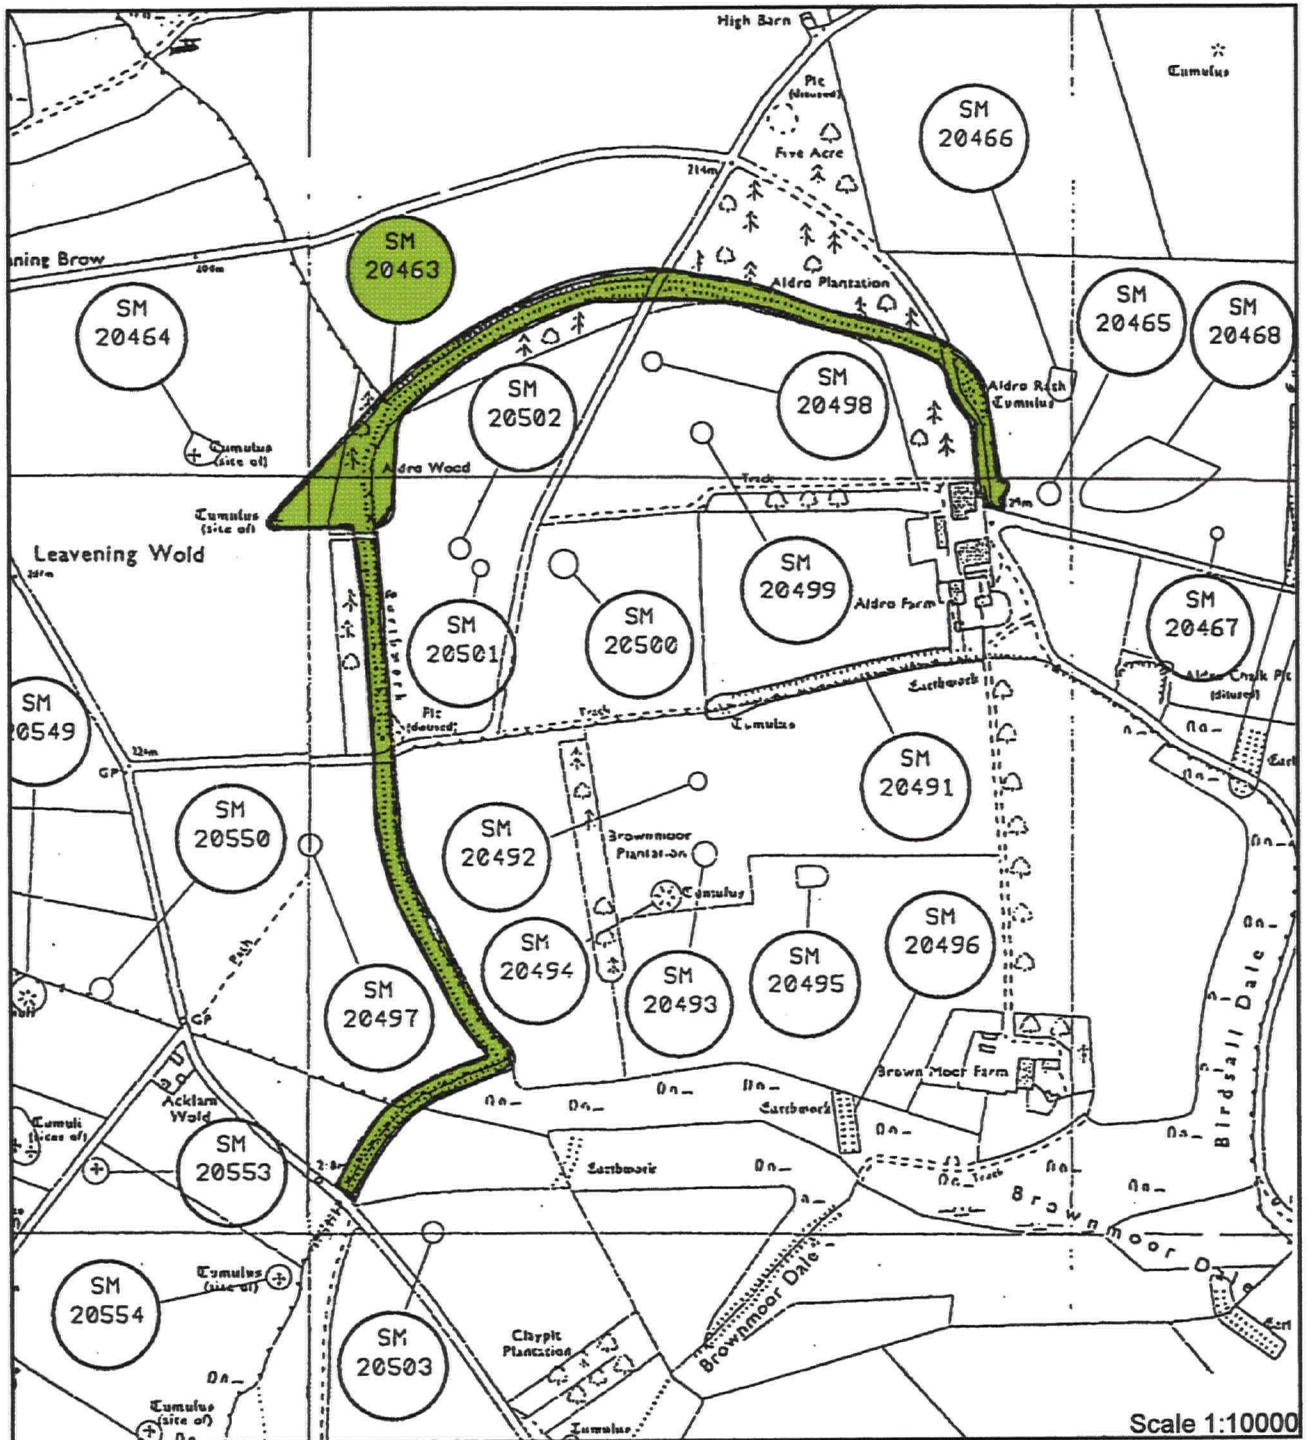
High Barn
Pit (disused)
Cumulus
SM 20466
Five Acre
214m
SM 20463
aning Brow
206m
Aldro Plantation
SM 20464
SM 20465
SM 20468
SM 20502
SM 20498
Aldro Rath Cumulus
Cumulus (site of)
Aldro Wood
Track
Tumulus (site of)
Leavening Wold
SM 20499
Aldro Farm
SM 20467
SM 20501
SM 20500
Aldro Chalk Pit (disused)
Earthwork
SM 20549
Pit (disused)
Track
Tumulus
224m
GP
SM 20491
SM 20550
SM 20492
Brownmoor Plantation
Cumulus
SM 20496
SM 20494
SM 20493
SM 20495
SM 20497
Path
GP
Brown Moor Farm
Acklam Wold
Earthwork
Cumuli (sites of)
SM 20553
Earthwork
Birdsall Dale
Brownmoor Dale
Brownmoor Dale
SM 20554
Tumulus (site of)
SM 20503
Claypit Plantation
Tumulus (site of)
Tumulus
Scale 1:10000